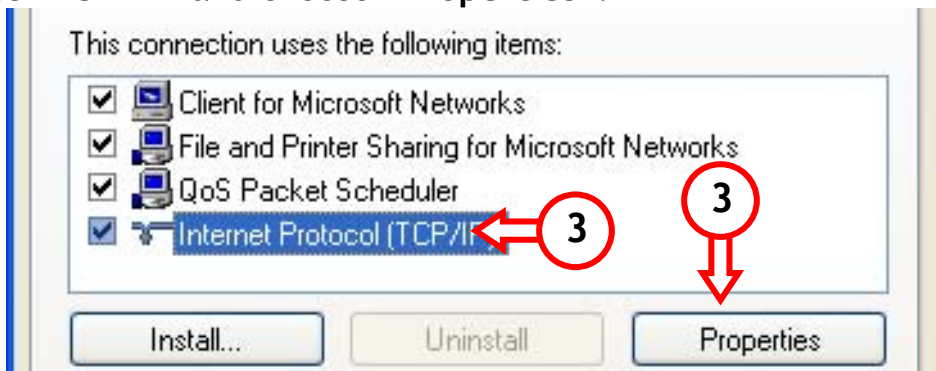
This connection uses the following items:

Client for Microsoft Networks

File and Printer Sharing for Microsoft Networks

QoS Packet Scheduler

Internet Protocol (TCP/I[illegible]

3

3

Install...

Uninstall

Properties